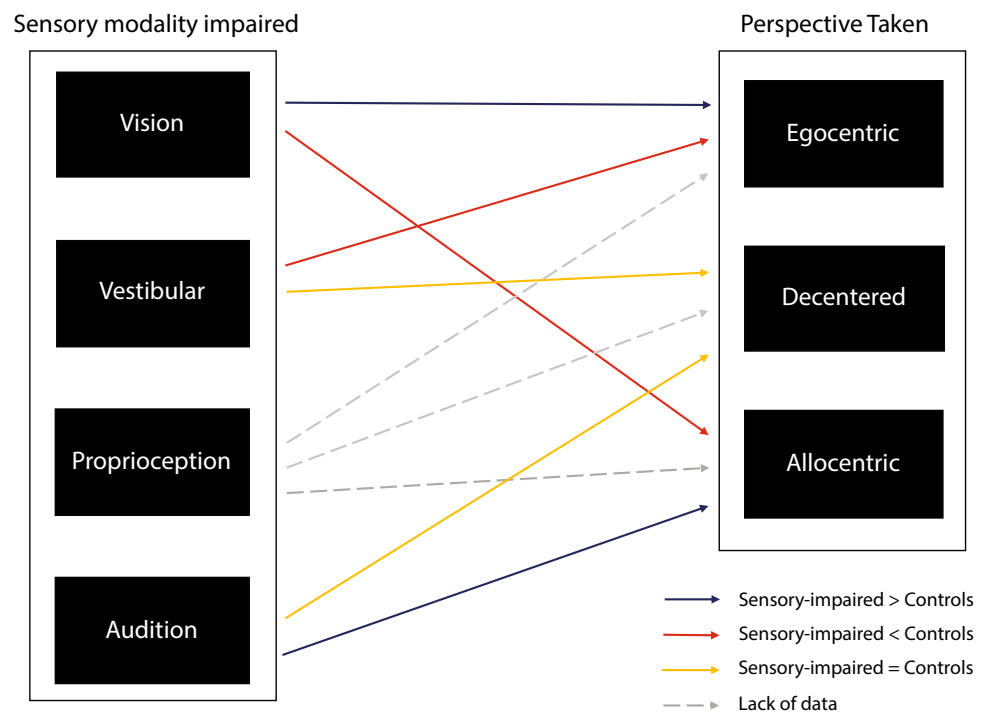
Sensory modality impaired

Vision

Vestibular

Proprioception

Audition

Perspective Taken

Egocentric

Decentered

Allocentric

Sensory-impaired > Controls

Sensory-impaired < Controls

Sensory-impaired = Controls

Lack of data